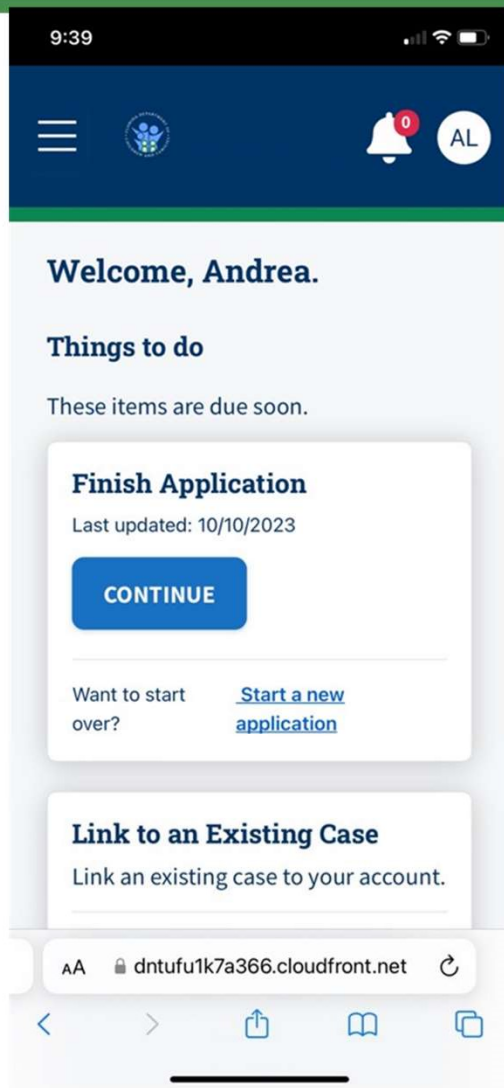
9:39

0

AL

Welcome, Andrea.

Things to do

These items are due soon.

Finish Application

Last updated: 10/10/2023

CONTINUE

Want to start over?

Start a new application

Link to an Existing Case

Link an existing case to your account.

AA dntufu1k7a366.cloudfront.net